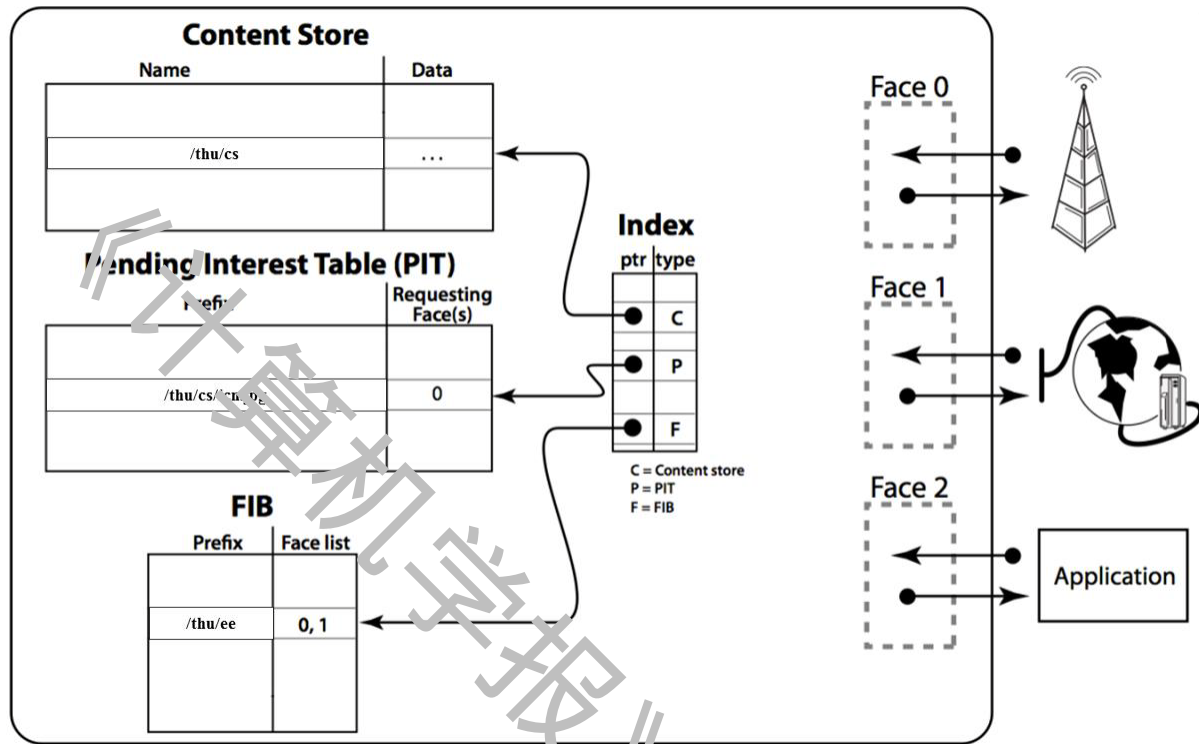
Content Store

| Name | Data |
|---|---|
| | |
| /thu/cs | ... |
| | |

Pending Interest Table (PIT)

| Prefix | Requesting Face(s) |
|---|---|
| | |
| /thu/cs/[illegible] | 0 |
| | |

FIB

| Prefix | Face list |
|---|---|
| | |
| /thu/ee | 0, 1 |
| | |

Index

| ptr | type |
|---|---|
| | C |
| | P |
| | F |

C = Content store
P = PIT
F = FIB

Face 0

Face 1

Face 2

Application

《计算机学报》